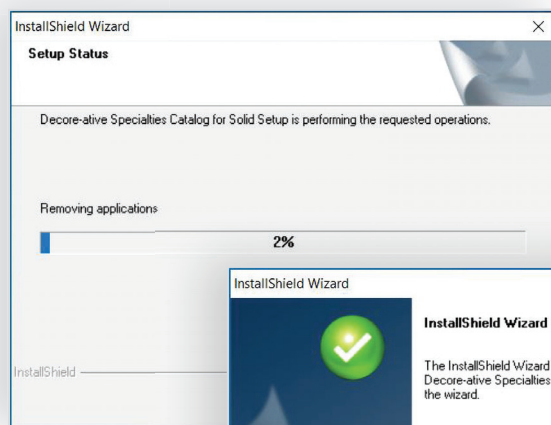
InstallShield Wizard
×
Setup Status

Decore-ative Specialties Catalog for Solid Setup is performing the requested operations.

Removing applications

2%

InstallShield

InstallShield Wizard

InstallShield Wizard

The InstallShield Wizard
Decore-ative Specialties
the wizard.